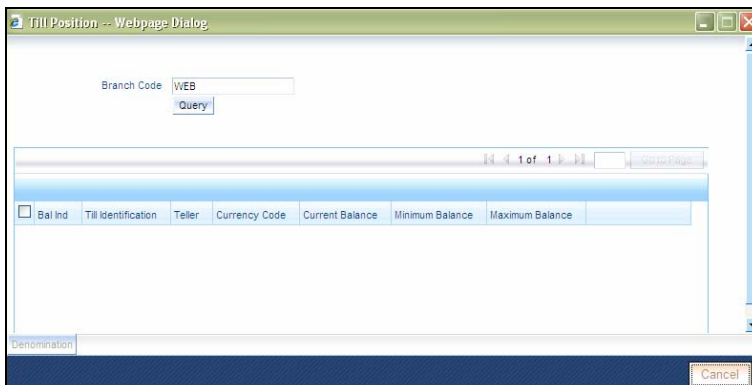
Till Position -- Webpage Dialog

Branch Code WEB

Query

1 of 1

Go to Page

| Bal Ind | Till Identification | Teller | Currency Code | Current Balance | Minimum Balance | Maximum Balance |
|---|---|---|---|---|---|---|

Denomination

Cancel